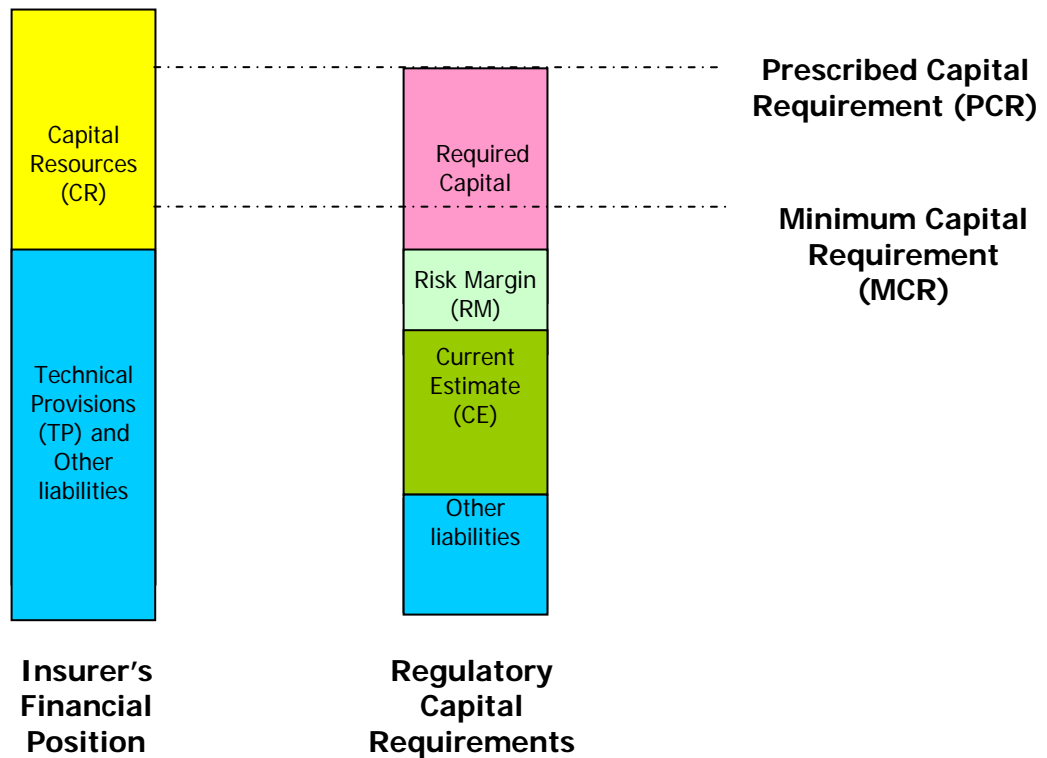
Capital Resources (CR)

Technical Provisions (TP) and Other liabilities

Required Capital

Risk Margin (RM)

Current Estimate (CE)

Other liabilities

Prescribed Capital Requirement (PCR)

Minimum Capital Requirement (MCR)

Insurer's Financial Position

Regulatory Capital Requirements